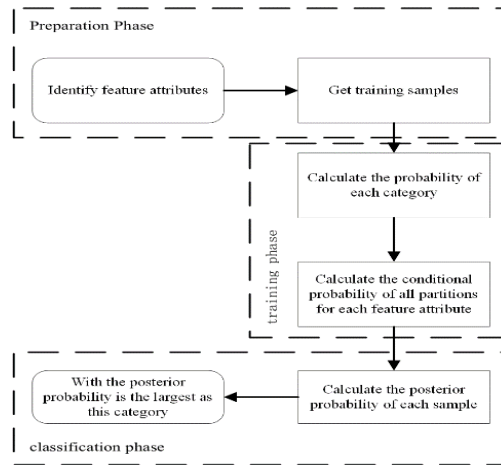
Preparation Phase

Identify feature attributes

Get training samples

training phase

Calculate the probability of each category

Calculate the conditional probability of all partitions for each feature attribute

With the posterior probability is the largest as this category

Calculate the posterior probability of each sample

classification phase